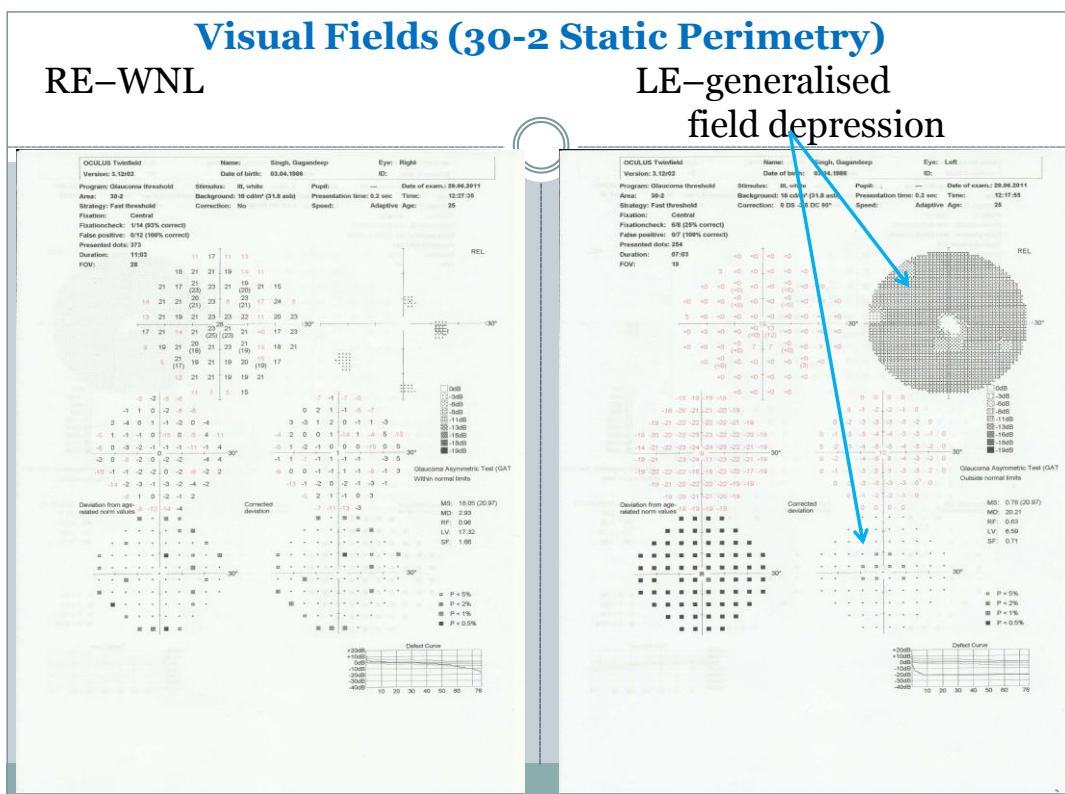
Visual Fields (30-2 Static Perimetry)

RE–WNL

LE–generalised field depression

OCULUS Twinfield
Version: 3.12r02
Name: Singh, Gagandeep
Date of birth: 03.04.1986
Eye: Right
ID:
Program: Glaucoma threshold
Area: 30-2
Strategy: Fast threshold
Fixation: Central
Fixationcheck: 1/14 (93% correct)
False positive: 0/12 (100% correct)
Presented dots: 373
Duration: 11:03
FOV: 28
Stimulus: III, white
Background: 10 cd/m² (31.8 asb)
Correction: No
Pupil: —
Presentation time: 0.2 sec
Speed: Adaptive
Date of exam.: 29.06.2011
Time: 12:37:35
Age: 25
REL
30° 30°
0dB
-3dB
-6dB
-8dB
-11dB
-13dB
-16dB
-19dB
-19dB
Glaucoma Asymmetric Test (GAT
Within normal limits
Deviation from age-related norm values
Corrected deviation
MS: 18.05 (20.97)
MD: 2.93
RF: 0.98
LV: 17.32
SF: 1.66
P < 5%
P < 2%
P < 1%
P < 0.5%
Defect Curve
+20dB
+10dB
0dB
-10dB
-20dB
-30dB
-40dB
10 20 30 40 50 60 76

OCULUS Twinfield
Version: 3.12r02
Name: Singh, Gagandeep
Date of birth: 03.04.1986
Eye: Left
ID:
Program: Glaucoma threshold
Area: 30-2
Strategy: Fast threshold
Fixation: Central
Fixationcheck: 6/8 (25% correct)
False positive: 0/7 (100% correct)
Presented dots: 254
Duration: 07:03
FOV: 19
Stimulus: III, white
Background: 10 cd/m² (31.8 asb)
Correction: 0 DS -2.5 DC 90°
Pupil: —
Presentation time: 0.2 sec
Speed: Adaptive
Date of exam.: 29.06.2011
Time: 12:17:55
Age: 25
REL
30° 30°
0dB
-3dB
-6dB
-8dB
-11dB
-13dB
-16dB
-19dB
-19dB
Glaucoma Asymmetric Test (GAT
Outside normal limits
Deviation from age-related norm values
Corrected deviation
MS: 0.76 (20.97)
MD: 20.21
RF: 0.63
LV: 6.59
SF: 0.71
P < 5%
P < 2%
P < 1%
P < 0.5%
Defect Curve
+20dB
+10dB
0dB
-10dB
-20dB
-30dB
-40dB
10 20 30 40 50 60 76